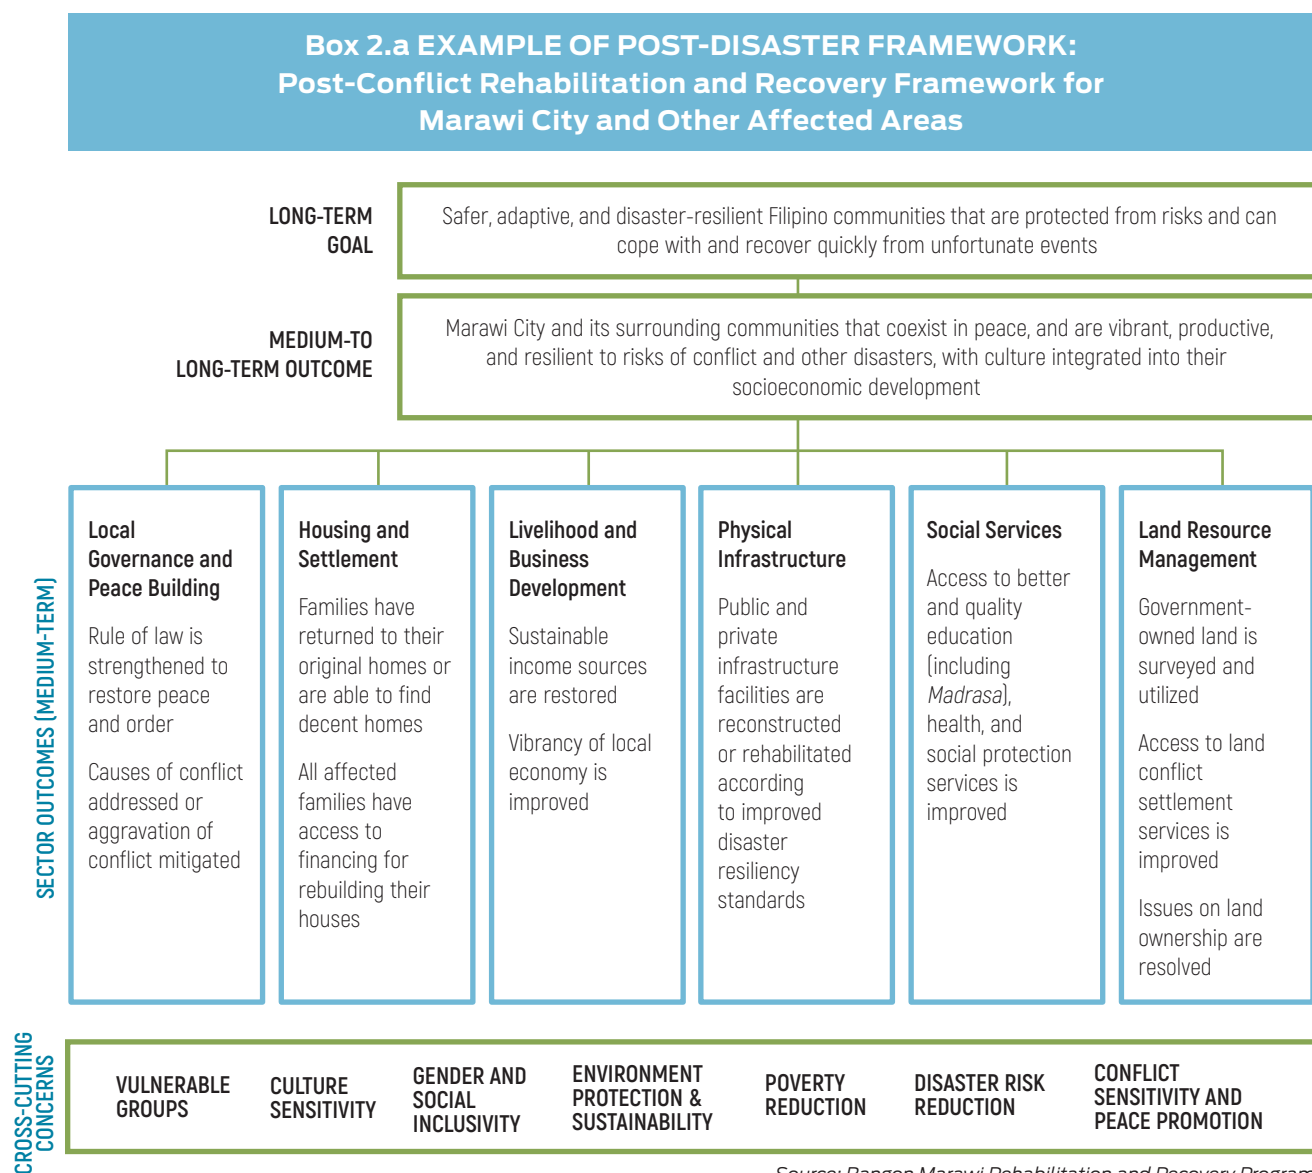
Box 2.a EXAMPLE OF POST-DISASTER FRAMEWORK:
Post-Conflict Rehabilitation and Recovery Framework for Marawi City and Other Affected Areas

LONG-TERM GOAL

Safer, adaptive, and disaster-resilient Filipino communities that are protected from risks and can cope with and recover quickly from unfortunate events

MEDIUM-TO LONG-TERM OUTCOME

Marawi City and its surrounding communities that coexist in peace, and are vibrant, productive, and resilient to risks of conflict and other disasters, with culture integrated into their socioeconomic development

SECTOR OUTCOMES (MEDIUM-TERM)

Local Governance and Peace Building

Rule of law is strengthened to restore peace and order

Causes of conflict addressed or aggravation of conflict mitigated

Housing and Settlement

Families have returned to their original homes or are able to find decent homes

All affected families have access to financing for rebuilding their houses

Livelihood and Business Development

Sustainable income sources are restored

Vibrancy of local economy is improved

Physical Infrastructure

Public and private infrastructure facilities are reconstructed or rehabilitated according to improved disaster resiliency standards

Social Services

Access to better and quality education (including *Madrasa*), health, and social protection services is improved

Land Resource Management

Government-owned land is surveyed and utilized

Access to land conflict settlement services is improved

Issues on land ownership are resolved

CROSS-CUTTING CONCERNS

VULNERABLE GROUPS

CULTURE SENSITIVITY

GENDER AND SOCIAL INCLUSIVITY

ENVIRONMENT PROTECTION & SUSTAINABILITY

POVERTY REDUCTION

DISASTER RISK REDUCTION

CONFLICT SENSITIVITY AND PEACE PROMOTION

Source: Bangon Marawi Rehabilitation and Recovery Program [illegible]